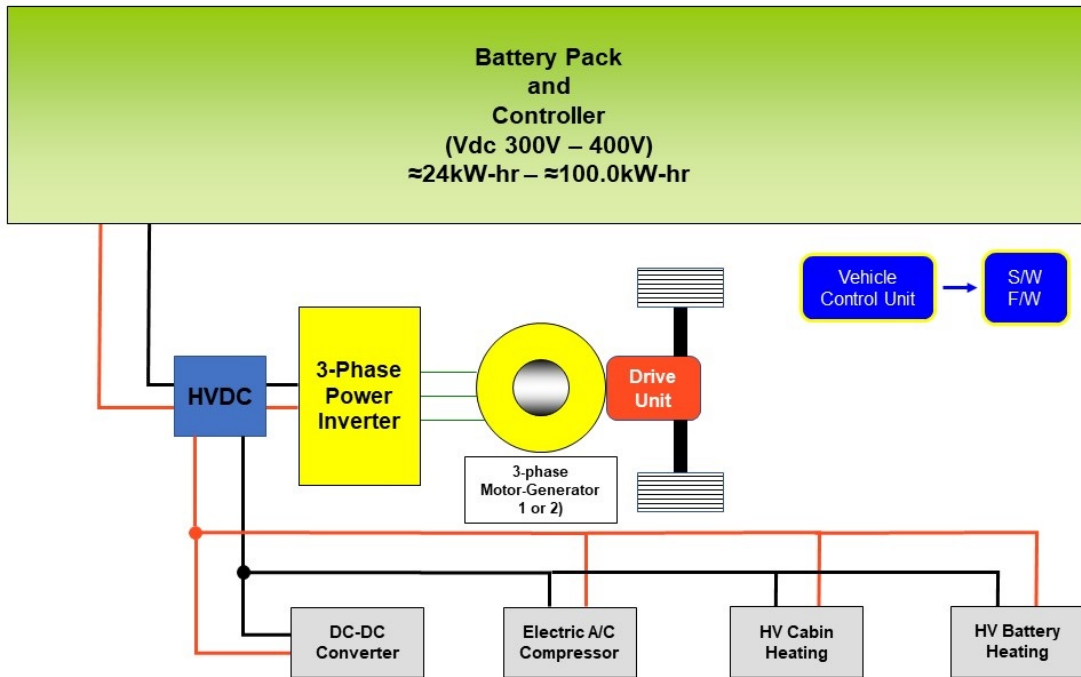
Battery Pack
and
Controller
(Vdc 300V – 400V)
≈24kW-hr – ≈100.0kW-hr

Vehicle Control Unit

S/W F/W

HVDC

3-Phase Power Inverter

Drive Unit

3-phase Motor-Generator 1 or 2)

DC-DC Converter

Electric A/C Compressor

HV Cabin Heating

HV Battery Heating